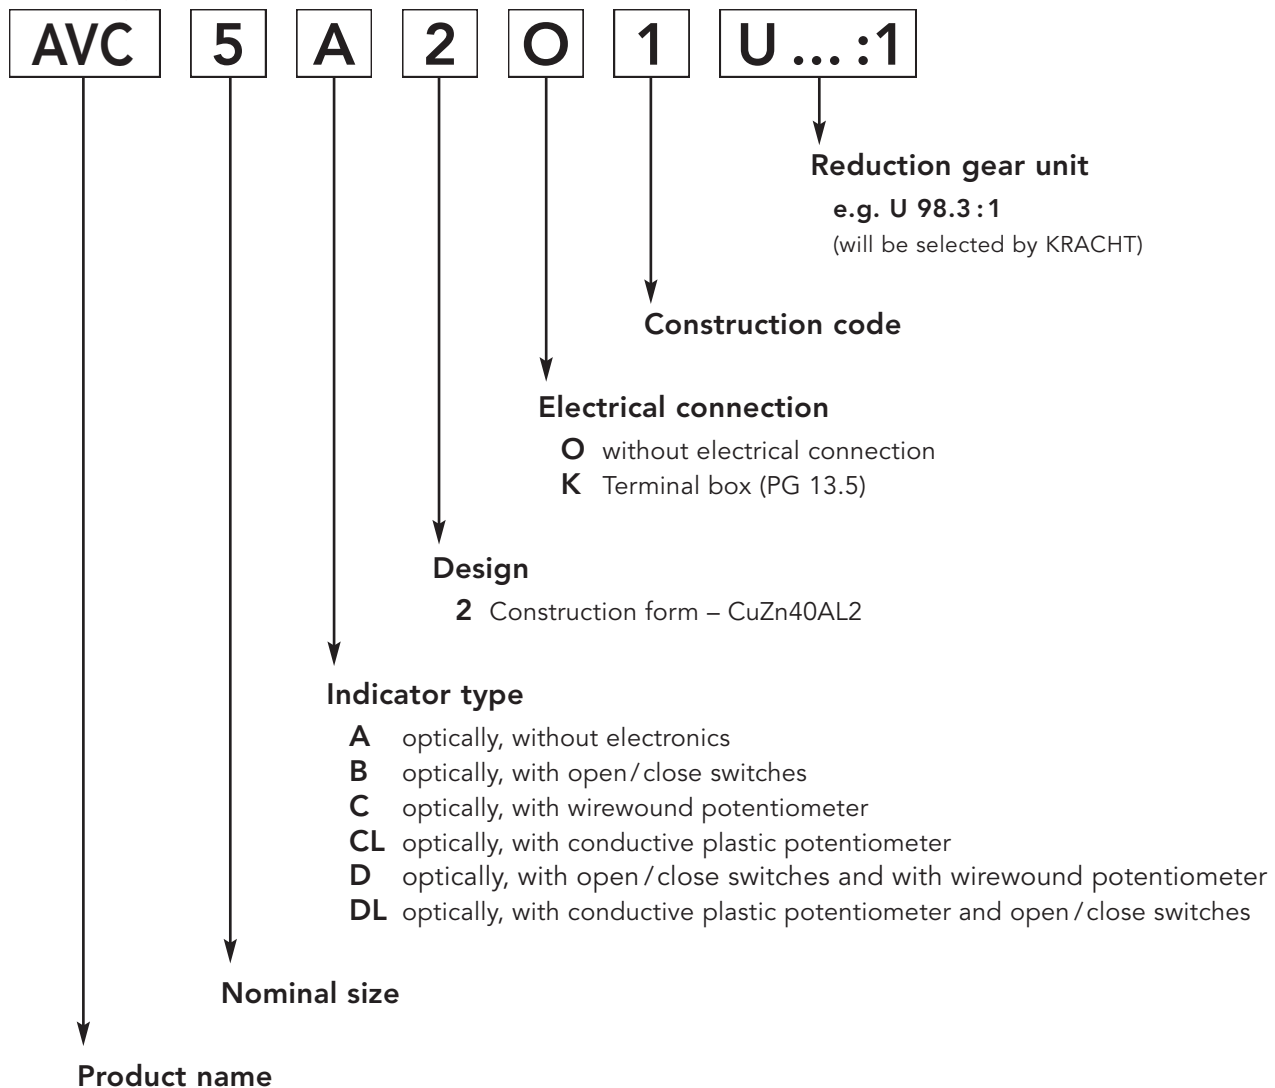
AVC 5 A 2 O 1 U ... :1

Reduction gear unit
e.g. U 98.3 : 1
(will be selected by KRACHT)

Construction code

Electrical connection
O without electrical connection
K Terminal box (PG 13.5)

Design
2 Construction form – CuZn40AL2

Indicator type
A optically, without electronics
B optically, with open / close switches
C optically, with wirewound potentiometer
CL optically, with conductive plastic potentiometer
D optically, with open / close switches and with wirewound potentiometer
DL optically, with conductive plastic potentiometer and open / close switches

Nominal size

Product name